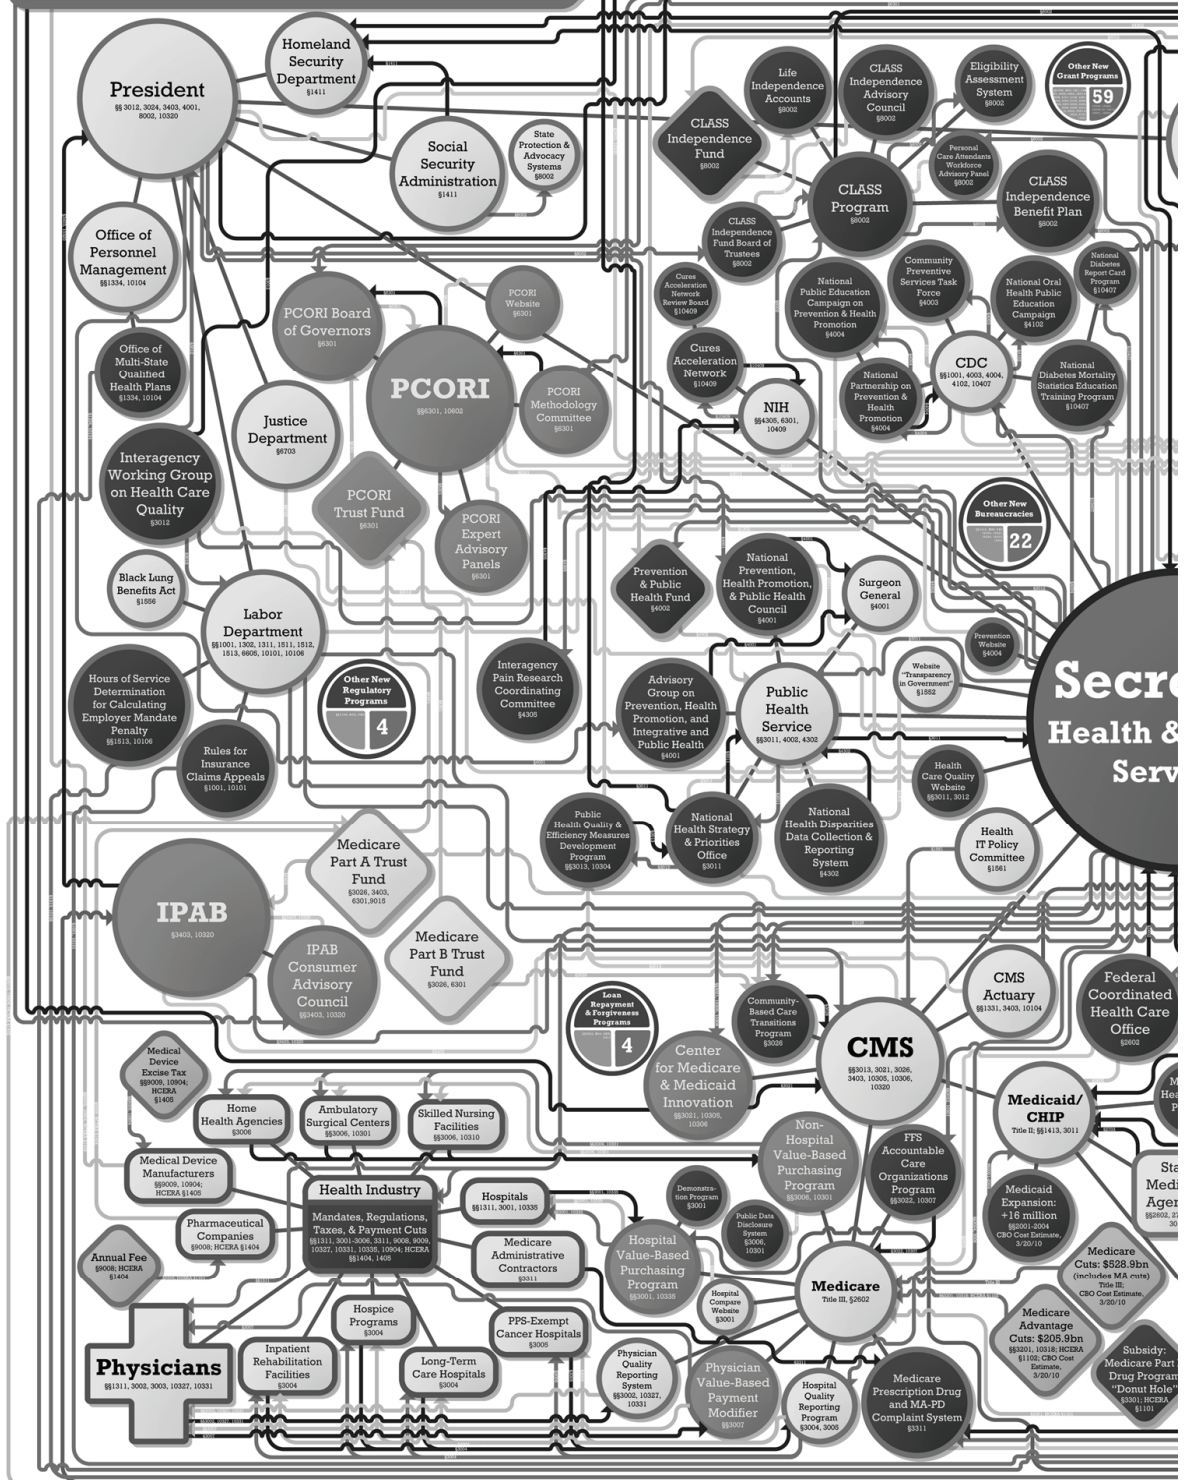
Homeland Security Department
§1411

President
§§ 3012, 3024, 3403, 4001, 8002, 10320

Social Security Administration
§1411

State Protection & Advocacy Systems
§8002

Office of Personnel Management
§§1334, 10104

Office of Multi-State Qualified Health Plans
§1334, 10104

PCORI Board of Governors
§6301

PCORI Website
§6301

PCORI
§§6301, 10602

PCORI Methodology Committee
§6301

Justice Department
§6703

Interagency Working Group on Health Care Quality
§3012

PCORI Trust Fund
§6301

PCORI Expert Advisory Panels
§6301

Black Lung Benefits Act
§1556

Labor Department
§§1001, 1302, 1311, 1511, 1512, 1513, 6605, 10101, 10106

Hours of Service Determination for Calculating Employer Mandate Penalty
§§1513, 10106

Other New Regulatory Programs
4

Rules for Insurance Claims Appeals
§1001, 10101

Life Independence Accounts
§8002

CLASS Independence Advisory Council
§8002

Eligibility Assessment System
§8002

Other New Grant Programs
59

CLASS Independence Fund
§8002

Personal Care Attendants Workforce Advisory Panel
§8002

CLASS Program
§8002

CLASS Independence Benefit Plan
§8002

CLASS Independence Fund Board of Trustees
§8002

Cures Acceleration Network Review Board
§10409

National Public Education Campaign on Prevention & Health Promotion
§4004

Community Preventive Services Task Force
§4003

National Oral Health Public Education Campaign
§4102

National Diabetes Report Card Program
§10407

Cures Acceleration Network
§10409

NIH
§§4305, 6301, 10409

National Partnership on Prevention & Health Promotion
§4004

CDC
§§1001, 4003, 4004, 4102, 10407

National Diabetes Mortality Statistics Education Training Program
§10407

Other New Bureaucracies
22

Prevention & Public Health Fund
§4002

National Prevention, Health Promotion, & Public Health Council
§4001

Surgeon General
§4001

Prevention Website
§4004

Interagency Pain Research Coordinating Committee
§4305

Advisory Group on Prevention, Health Promotion, and Integrative and Public Health
§4001

Public Health Service
§§3011, 4002, 4302

Website "Transparency in Government"
§1552

Secre
Health &
Serv

Health Care Quality Website
§§3011, 3012

Public Health Quality & Efficiency Measures Development Program
§§3013, 10304

National Health Strategy & Priorities Office
§3011

National Health Disparities Data Collection & Reporting System
§4302

Health IT Policy Committee
§1561

Medicare Part A Trust Fund
§3026, 3403, 6301, 9015

IPAB
§3403, 10320

Medicare Part B Trust Fund
§3026, 6301

IPAB Consumer Advisory Council
§§3403, 10320

Loan Repayment & Forgiveness Programs
4

Community-Based Care Transitions Program
§3026

CMS Actuary
§§1331, 3403, 10104

Federal Coordinated Health Care Office
§2602

Medical Device Excise Tax
§§9009, 10904; HCERA §1405

Center for Medicare & Medicaid Innovation
§§3021, 10306, 10306

CMS
§§3013, 3021, 3026, 3403, 10305, 10306, 10320

Home Health Agencies
§3006

Ambulatory Surgical Centers
§§3006, 10301

Skilled Nursing Facilities
§§3006, 10310

Non-Hospital Value-Based Purchasing Program
§§3006, 10301

Medicaid/CHIP
Title II; §§1413, 3011

Medical Device Manufacturers
§§9009, 10904; HCERA §1405

FFS Accountable Care Organizations Program
§§3022, 10307

Health Industry
Mandates, Regulations, Taxes, & Payment Cuts
§§1311, 3001-3006, 3311, 9008, 9009, 10327, 10331, 10335, 10904; HCERA §§1404, 1405

Hospitals
§§1311, 3001, 10335

Demonstration Program
§3001

Public Data Disclosure System
§3006, 10301

Medicaid Expansion: +16 million
§§2001-2004 CBO Cost Estimate, 3/20/10

Pharmaceutical Companies
§9008; HCERA §1404

Medicare Administrative Contractors
§3311

Hospital Value-Based Purchasing Program
§§3001, 10335

Medicare
Title III, §2602

Medicare Cuts: $528.9bn
(includes MA cuts)
Title III; CBO Cost Estimate, 3/20/10

Annual Fee
§9008; HCERA §1404

Hospice Programs
§3004

PPS-Exempt Cancer Hospitals
§3005

Hospital Compare Website
§3001

Medicare Advantage Cuts: $205.9bn
§§3201, 10318; HCERA §1102; CBO Cost Estimate, 3/20/10

Physicians
§§1311, 3002, 3003, 10327, 10331

Inpatient Rehabilitation Facilities
§3004

Long-Term Care Hospitals
§3004

Physician Quality Reporting System
§§3002, 10327, 10331

Physician Value-Based Payment Modifier
§3007

Hospital Quality Reporting Program
§3004, 3005

Medicare Prescription Drug and MA-PD Complaint System
§3311

Subsidy: Medicare Part Drug Program "Donut Hole"
§3301; HCERA §1101

Sta Medi Agen
§2602, 2

Me Hea P